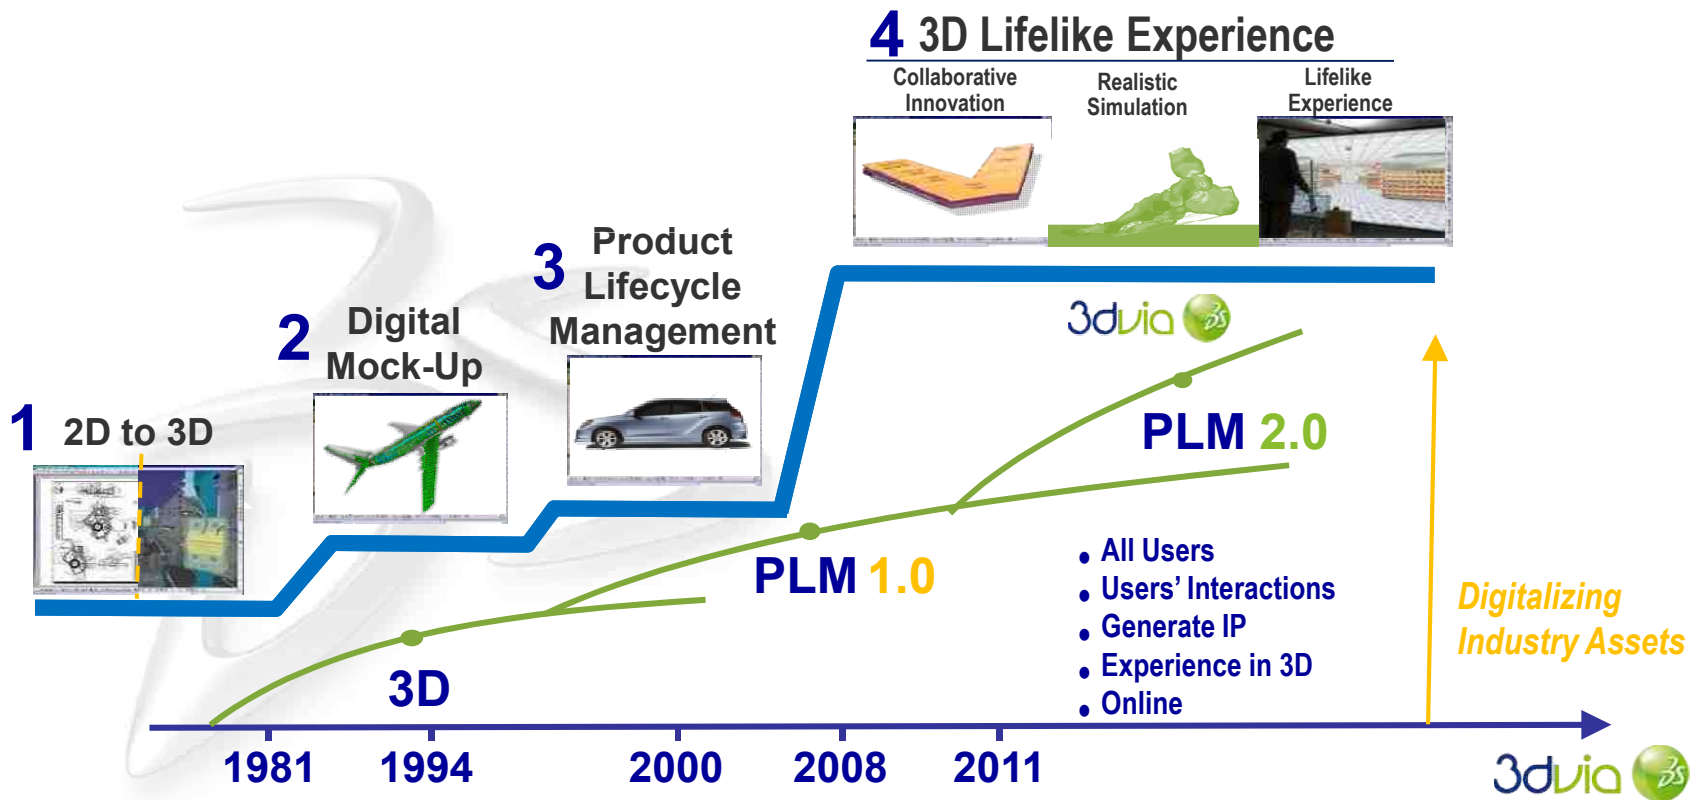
4 3D Lifelike Experience

Collaborative Innovation

Realistic Simulation

Lifelike Experience

3 Product Lifecycle Management

2 Digital Mock-Up

1 2D to 3D

3dvia

PLM 2.0

PLM 1.0

3D

• All Users
• Users' Interactions
• Generate IP
• Experience in 3D
• Online

Digitalizing Industry Assets

1981 1994 2000 2008 2011

3dvia